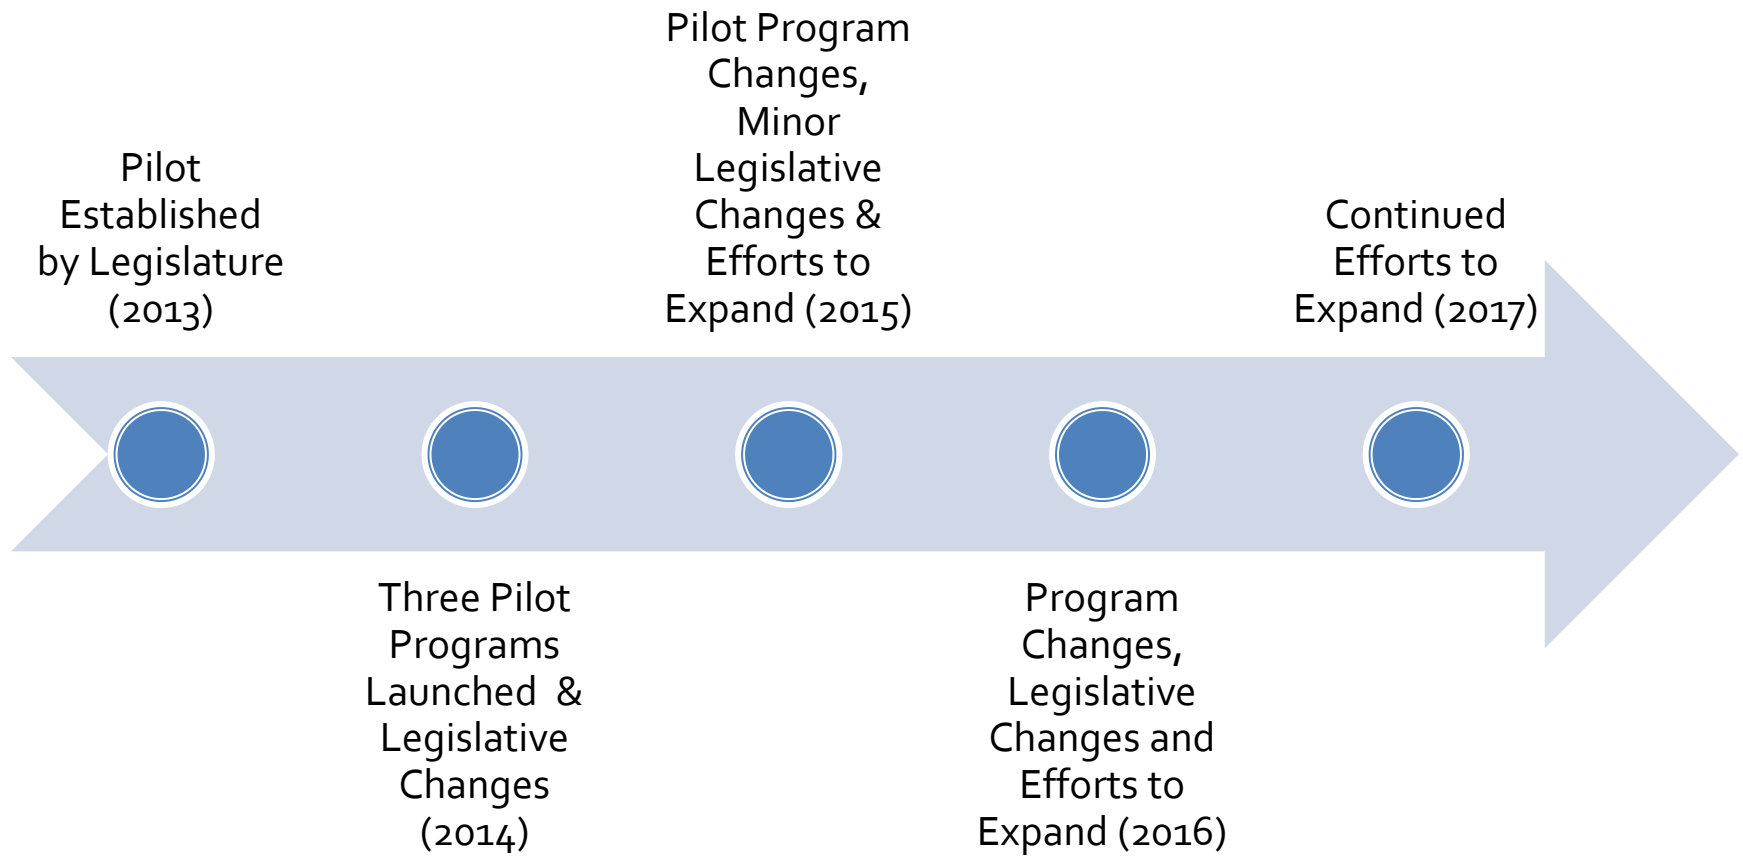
Pilot Established by Legislature (2013)

Three Pilot Programs Launched & Legislative Changes (2014)

Pilot Program Changes, Minor Legislative Changes & Efforts to Expand (2015)

Program Changes, Legislative Changes and Efforts to Expand (2016)

Continued Efforts to Expand (2017)